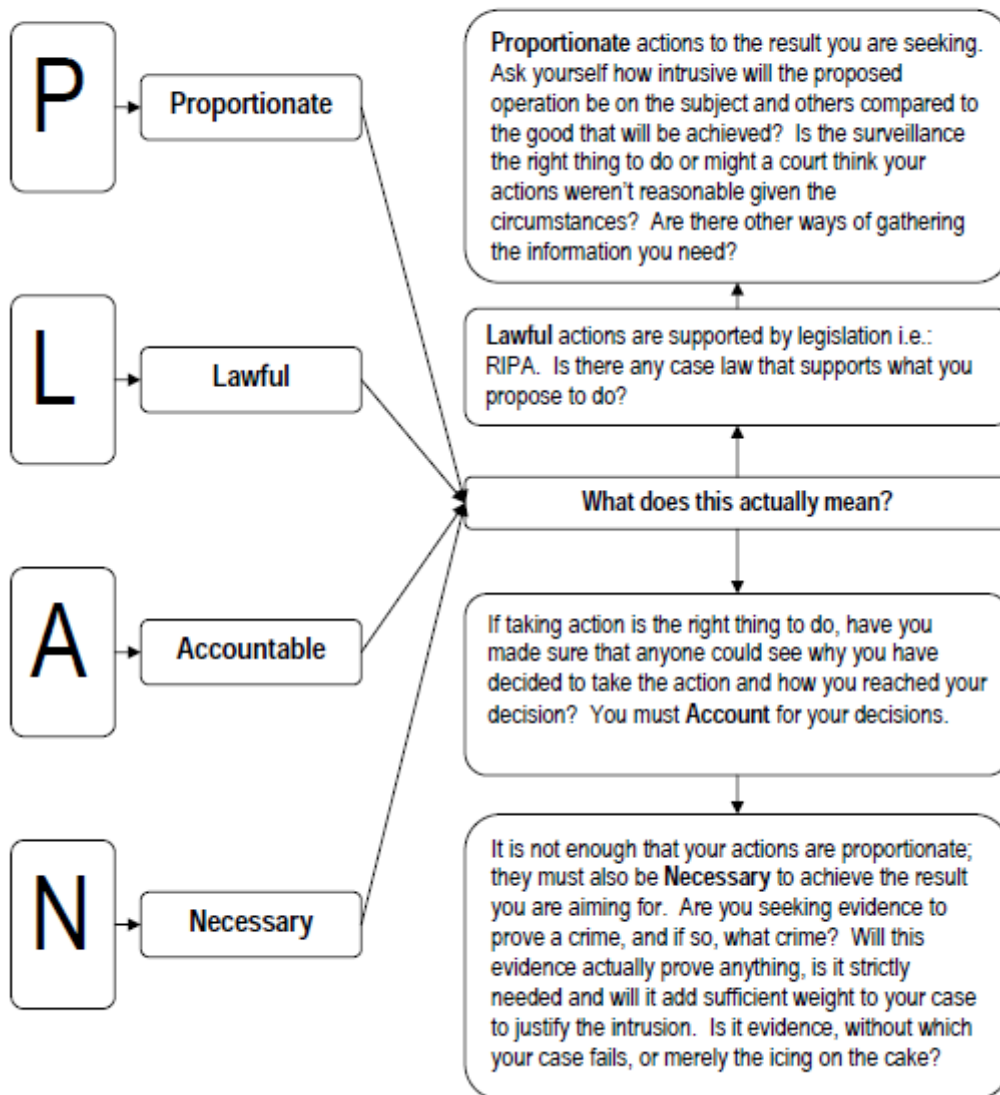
P

Proportionate

L

Lawful

A

Accountable

N

Necessary

Proportionate actions to the result you are seeking. Ask yourself how intrusive will the proposed operation be on the subject and others compared to the good that will be achieved? Is the surveillance the right thing to do or might a court think your actions weren't reasonable given the circumstances? Are there other ways of gathering the information you need?

Lawful actions are supported by legislation i.e.: RIPA. Is there any case law that supports what you propose to do?

What does this actually mean?

If taking action is the right thing to do, have you made sure that anyone could see why you have decided to take the action and how you reached your decision? You must Account for your decisions.

It is not enough that your actions are proportionate; they must also be Necessary to achieve the result you are aiming for. Are you seeking evidence to prove a crime, and if so, what crime? Will this evidence actually prove anything, is it strictly needed and will it add sufficient weight to your case to justify the intrusion. Is it evidence, without which your case fails, or merely the icing on the cake?